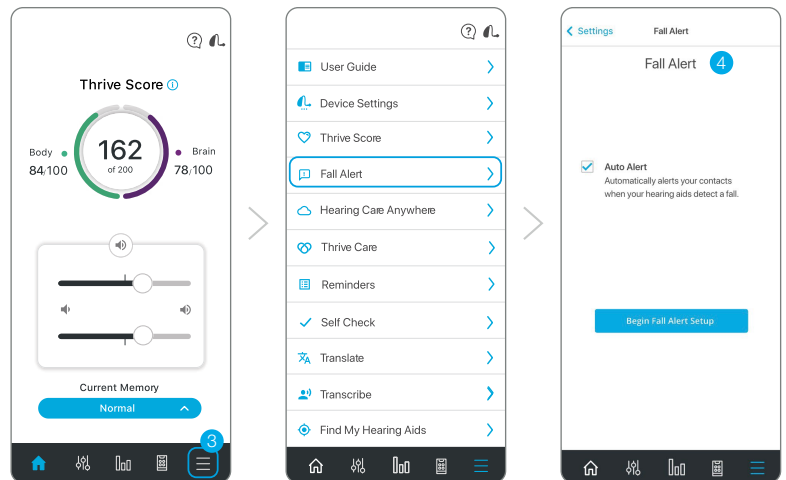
Thrive Score

Body
84/100

162
of 200

Brain
78/100

Current Memory

Normal

3

User Guide

Device Settings

Thrive Score

Fall Alert

Hearing Care Anywhere

Thrive Care

Reminders

Self Check

Translate

Transcribe

Find My Hearing Aids

Settings

Fall Alert

Fall Alert

4

Auto Alert

Automatically alerts your contacts when your hearing aids detect a fall.

Begin Fall Alert Setup